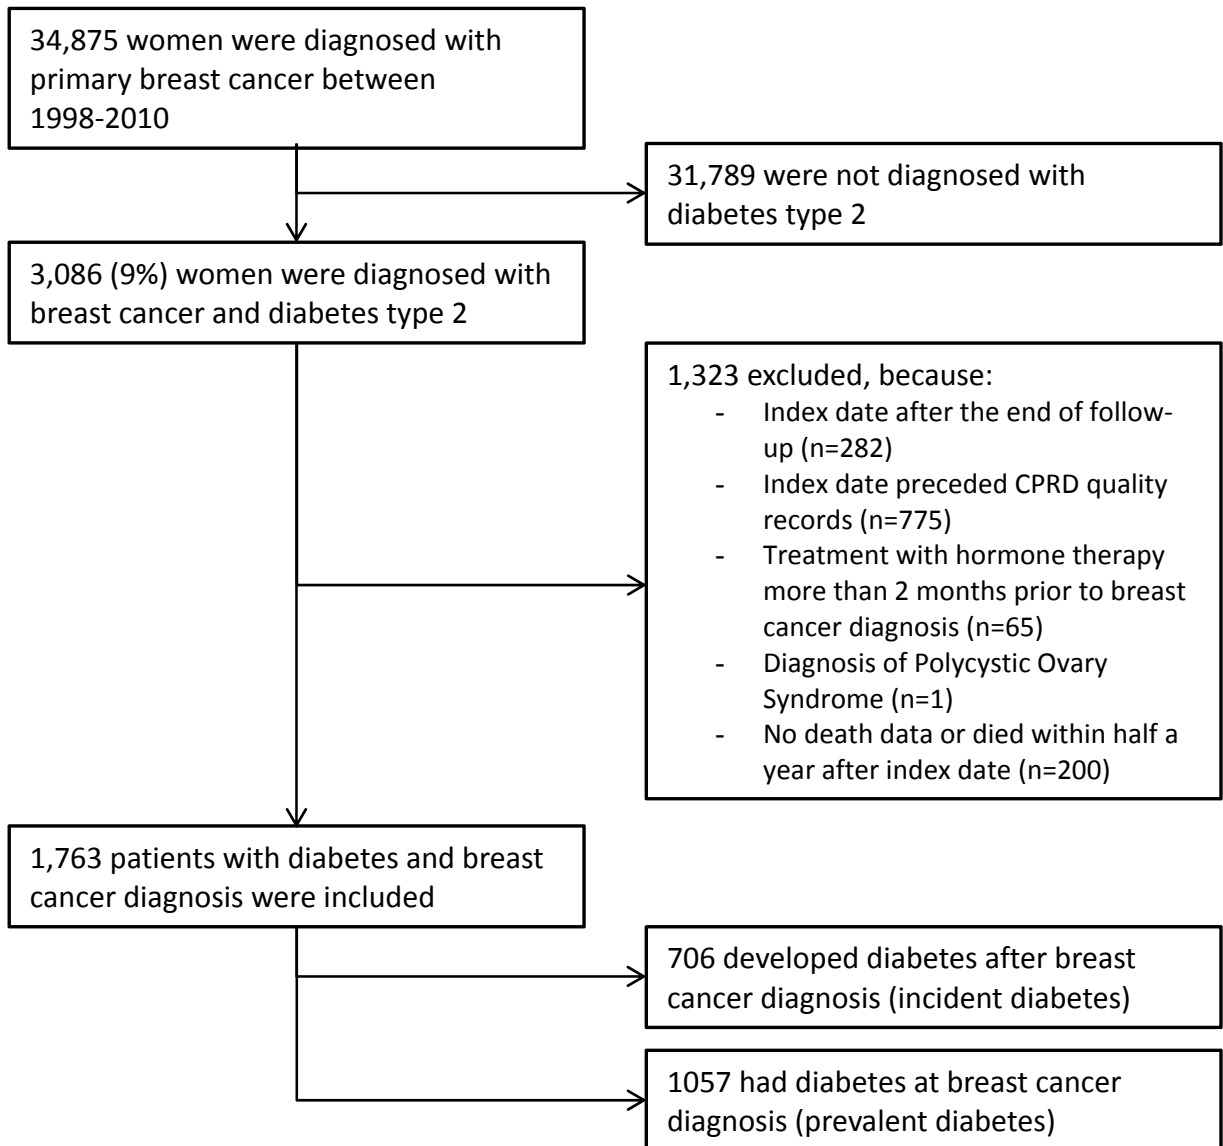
34,875 women were diagnosed with primary breast cancer between 1998-2010

31,789 were not diagnosed with diabetes type 2

3,086 (9%) women were diagnosed with breast cancer and diabetes type 2

1,323 excluded, because:
- Index date after the end of follow-up (n=282)
- Index date preceded CPRD quality records (n=775)
- Treatment with hormone therapy more than 2 months prior to breast cancer diagnosis (n=65)
- Diagnosis of Polycystic Ovary Syndrome (n=1)
- No death data or died within half a year after index date (n=200)

1,763 patients with diabetes and breast cancer diagnosis were included

706 developed diabetes after breast cancer diagnosis (incident diabetes)

1057 had diabetes at breast cancer diagnosis (prevalent diabetes)